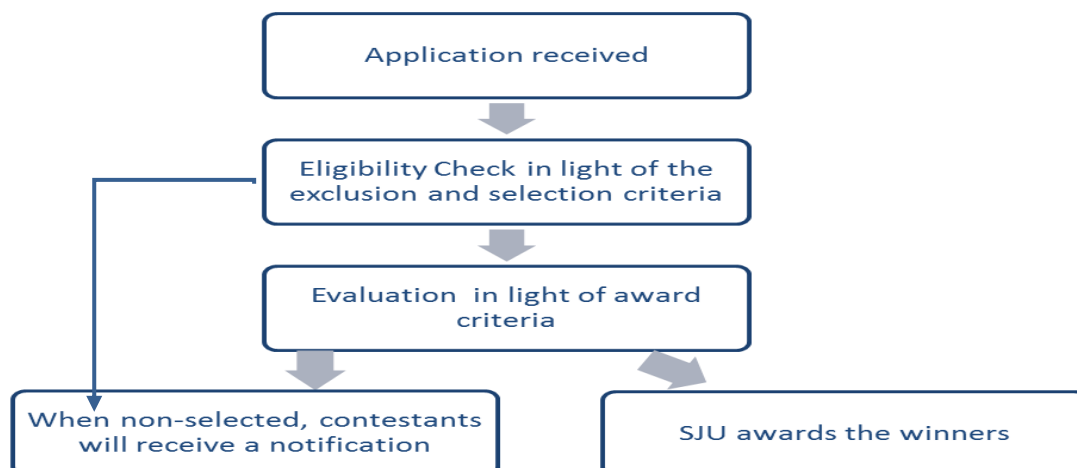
Application received

Eligibility Check in light of the exclusion and selection criteria

Evaluation in light of award criteria

When non-selected, contestants will receive a notification

SJU awards the winners